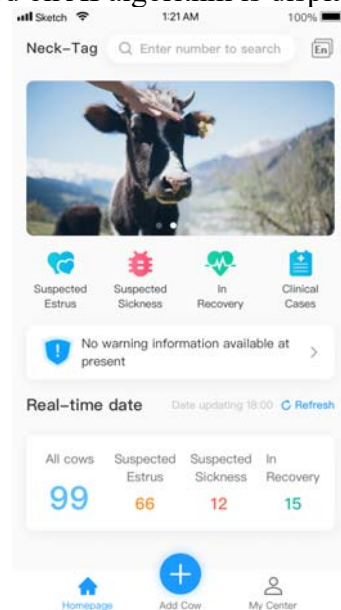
Sketch 1:21 AM 100%

Neck-Tag Enter number to search En

Suspected Estrus
Suspected Sickness
In Recovery
Clinical Cases

No warning information available at present

Real-time date Date updating 18:00 Refresh

| All cows | Suspected Estrus | Suspected Sickness | In Recovery |
|---|---|---|---|
| 99 | 66 | 12 | 15 |

Homepage Add Cow My Center